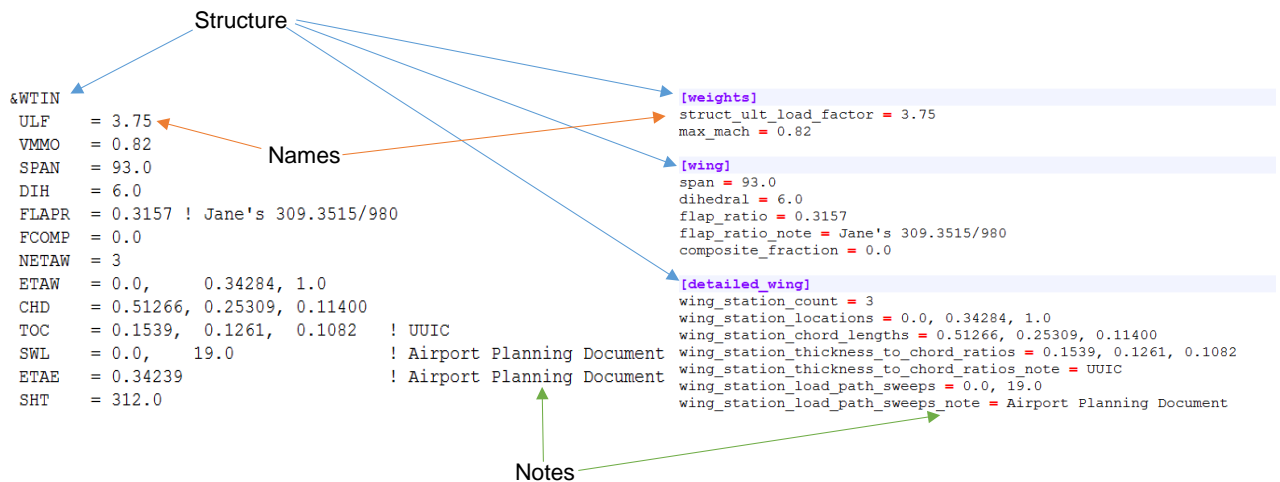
Structure

&WTIN
ULF = 3.75
VMMO = 0.82
SPAN = 93.0
DIH = 6.0
FLAPR = 0.3157 ! Jane's 309.3515/980
FCOMP = 0.0
NETAW = 3
ETAW = 0.0, 0.34284, 1.0
CHD = 0.51266, 0.25309, 0.11400
TOC = 0.1539, 0.1261, 0.1082 ! UUIC
SWL = 0.0, 19.0 ! Airport Planning Document
ETAE = 0.34239 ! Airport Planning Document
SHT = 312.0

Names

[weights]
struct_ult_load_factor = 3.75
max_mach = 0.82

[wing]
span = 93.0
dihedral = 6.0
flap_ratio = 0.3157
flap_ratio_note = Jane's 309.3515/980
composite_fraction = 0.0

[detailed_wing]
wing_station_count = 3
wing_station_locations = 0.0, 0.34284, 1.0
wing_station_chord_lengths = 0.51266, 0.25309, 0.11400
wing_station_thickness_to_chord_ratios = 0.1539, 0.1261, 0.1082
wing_station_thickness_to_chord_ratios_note = UUIC
wing_station_load_path_sweeps = 0.0, 19.0
wing_station_load_path_sweeps_note = Airport Planning Document

Notes